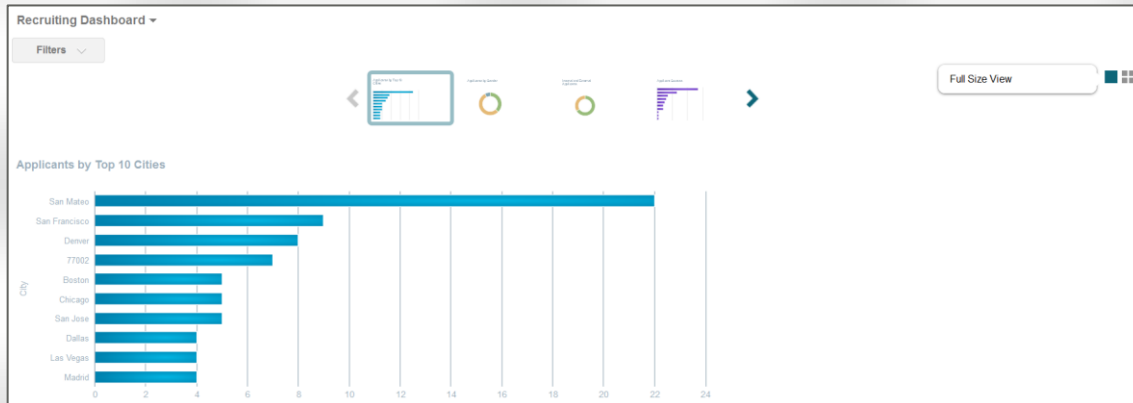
Recruiting Dashboard

Filters

Full Size View

Applicants by Top 10 Cities

City

San Mateo
San Francisco
Denver
77002
Boston
Chicago
San Jose
Dallas
Las Vegas
Madrid

0
2
4
6
8
10
12
14
16
18
20
22
24